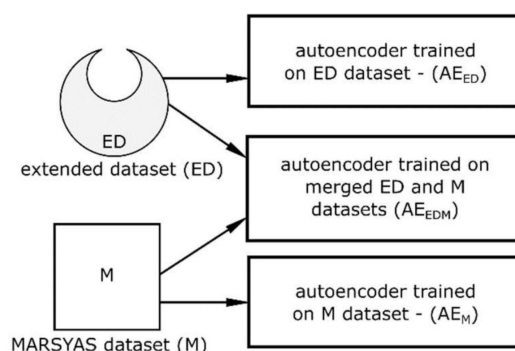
ED
extended dataset (ED)

M
MARSYAS dataset (M)

autoencoder trained on ED dataset - (AE$_{ED}$)

autoencoder trained on merged ED and M datasets (AE$_{EDM}$)

autoencoder trained on M dataset - (AE$_{M}$)